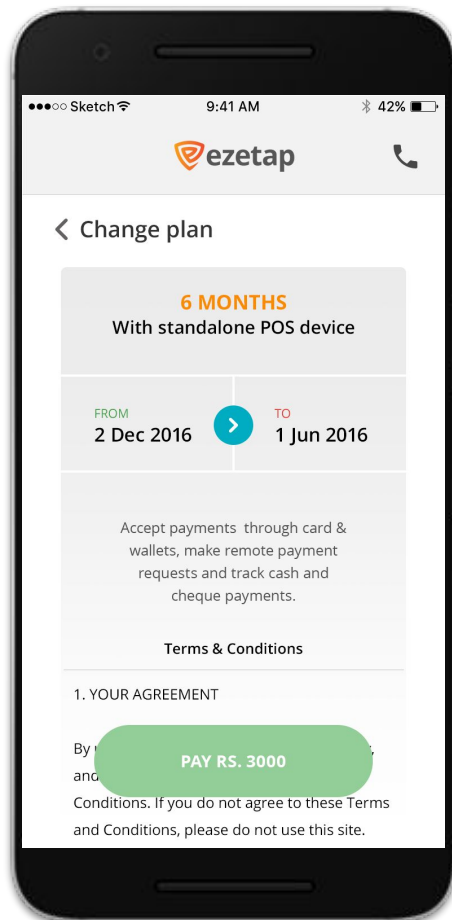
●●●○○ Sketch 9:41 AM 42%

ezetap

Change plan

6 MONTHS
With standalone POS device

FROM
2 Dec 2016

TO
1 Jun 2016

Accept payments through card & wallets, make remote payment requests and track cash and cheque payments.

Terms & Conditions

1. YOUR AGREEMENT

By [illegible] and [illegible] Conditions. If you do not agree to these Terms and Conditions, please do not use this site.

PAY RS. 3000